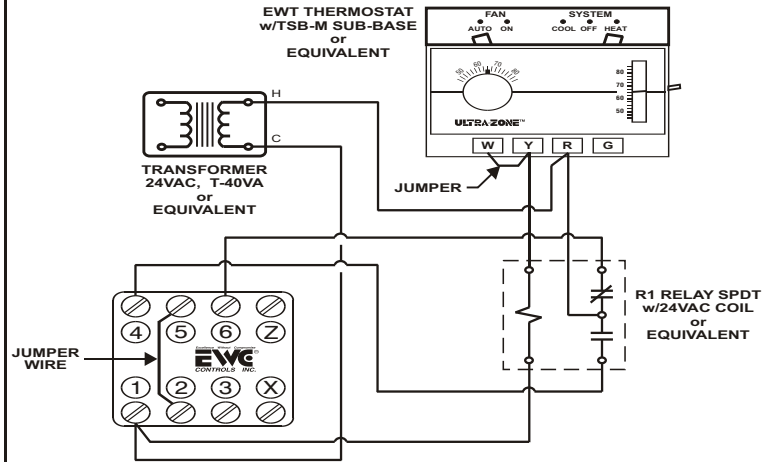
EWT THERMOSTAT w/TSB-M SUB-BASE or EQUIVALENT

FAN
AUTO ON

SYSTEM
COOL OFF HEAT

50 60 70 80

80
70
60
50

ULTRA ZONE™

W Y R G

H

C

TRANSFORMER 24VAC, T-40VA or EQUIVALENT

JUMPER

R1 RELAY SPDT w/24VAC COIL or EQUIVALENT

JUMPER WIRE

4 5 6 Z

EWC
CONTROLS INC.

1 2 3 X